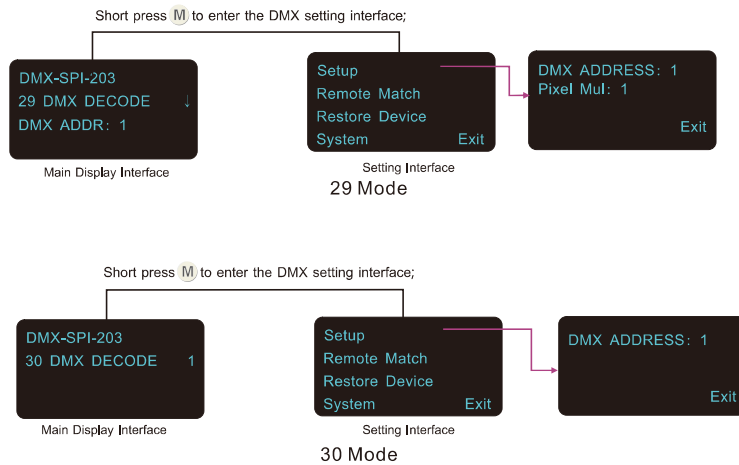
Short press M to enter the DMX setting interface;

DMX-SPI-203
29 DMX DECODE ↓
DMX ADDR: 1

Main Display Interface

Setup
Remote Match
Restore Device
System Exit

Setting Interface

DMX ADDRESS: 1
Pixel Mul: 1
Exit

29 Mode

Short press M to enter the DMX setting interface;

DMX-SPI-203
30 DMX DECODE 1

Main Display Interface

Setup
Remote Match
Restore Device
System Exit

Setting Interface

DMX ADDRESS: 1
Exit

30 Mode